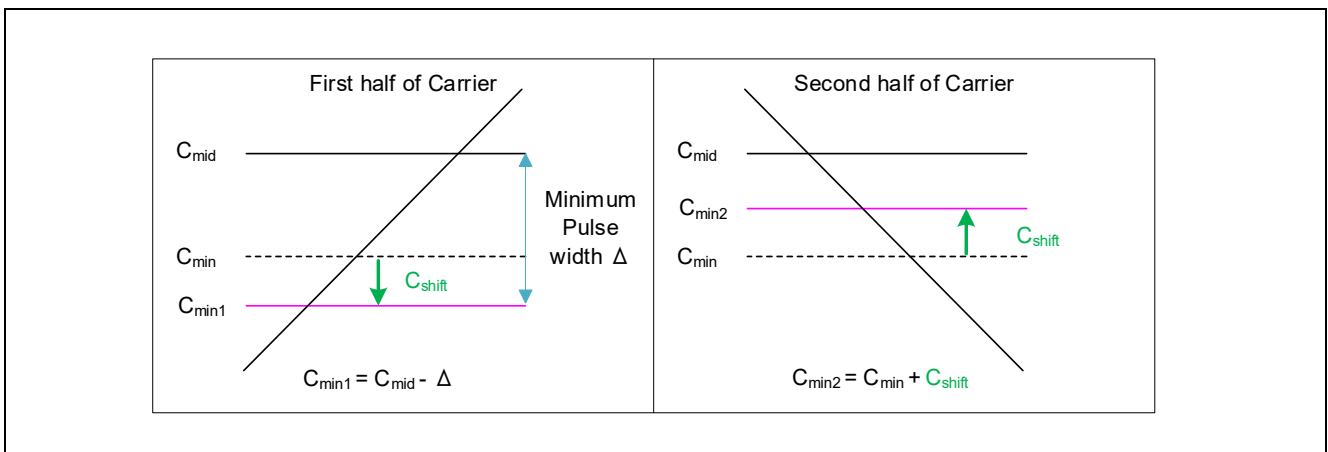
First half of Carrier

$C_{mid}$

Minimum Pulse width Δ

$C_{min}$

$C_{shift}$

$C_{min1}$

$C_{min1} = C_{mid} - \Delta$

Second half of Carrier

$C_{mid}$

$C_{min2}$

$C_{shift}$

$C_{min}$

$C_{min2} = C_{min} + C_{shift}$